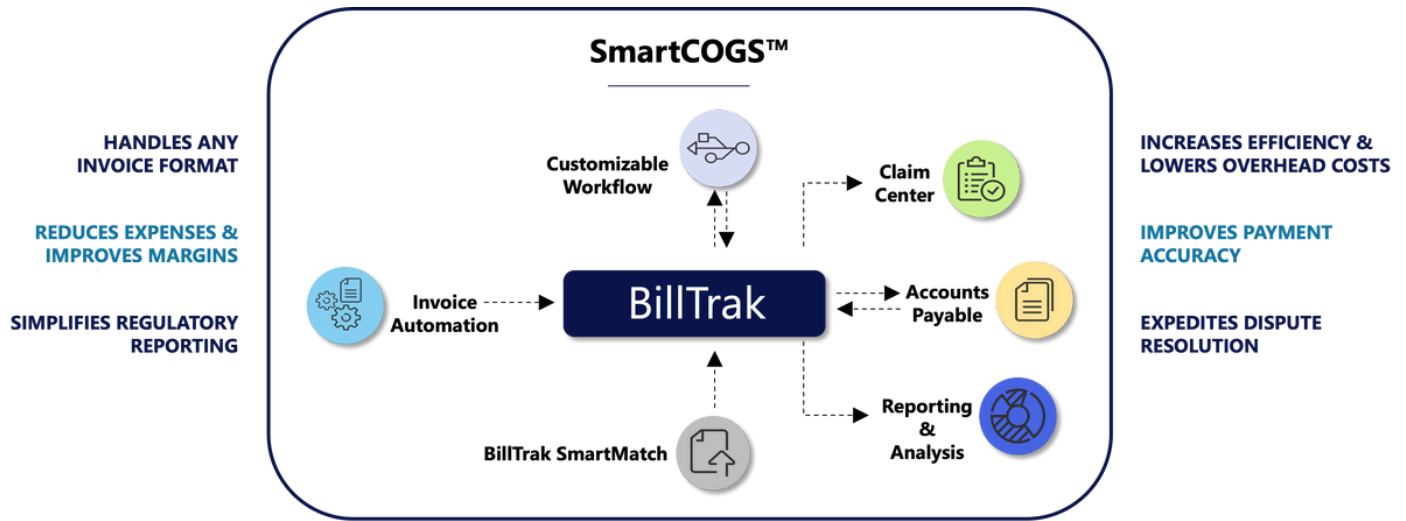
HANDLES ANY INVOICE FORMAT

REDUCES EXPENSES & IMPROVES MARGINS

SIMPLIFIES REGULATORY REPORTING

SmartCOGS™

Customizable Workflow

Claim Center

Invoice Automation

BillTrak

Accounts Payable

Reporting & Analysis

BillTrak SmartMatch

INCREASES EFFICIENCY & LOWERS OVERHEAD COSTS

IMPROVES PAYMENT ACCURACY

EXPEDITES DISPUTE RESOLUTION